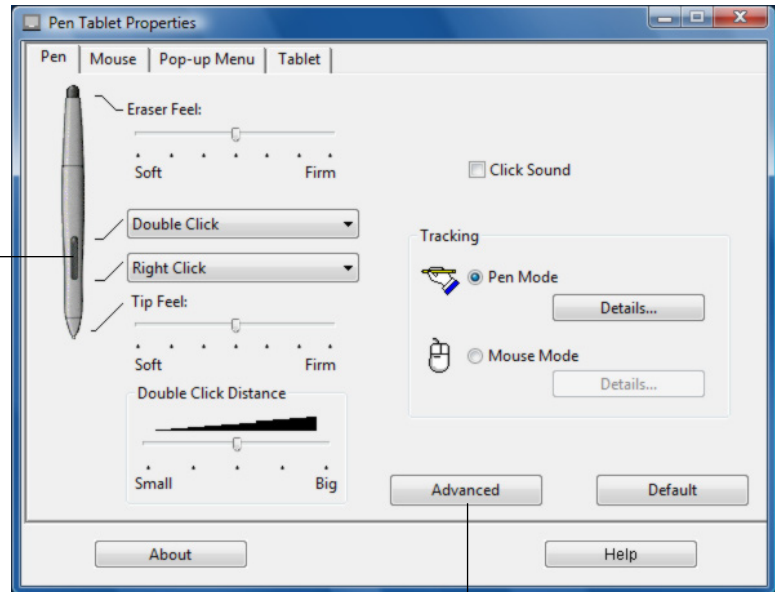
Pen Tablet Properties

Pen | Mouse | Pop-up Menu | Tablet

Eraser Feel:

Soft Firm

Click Sound

Double Click

Right Click

Tip Feel:

Soft Firm

Tracking

Pen Mode

Details...

Mouse Mode

Details...

Double Click Distance

Small Big

Advanced

Default

About

Help